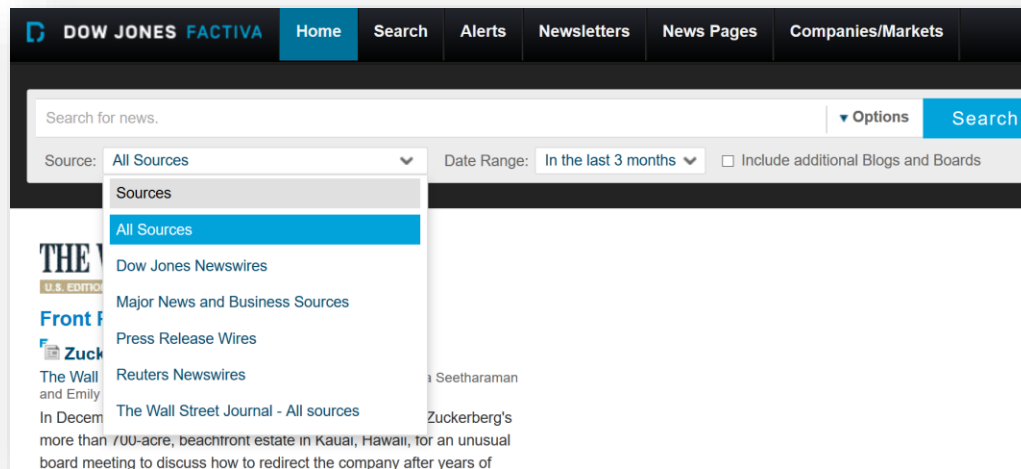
DOW JONES FACTIVA Home Search Alerts Newsletters News Pages Companies/Markets

Search for news.
▾ Options
Search

Source: All Sources
Date Range: In the last 3 months
Include additional Blogs and Boards

Sources
All Sources
Dow Jones Newswires
Major News and Business Sources
Press Release Wires
Reuters Newswires
The Wall Street Journal - All sources

THE W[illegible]
U.S. EDITIO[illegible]
Front P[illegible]
Zuck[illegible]
The Wall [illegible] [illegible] Seetharaman and Emily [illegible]
In Decem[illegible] Zuckerberg's more than 700-acre, beachfront estate in Kauai, Hawaii, for an unusual board meeting to discuss how to redirect the company after years of